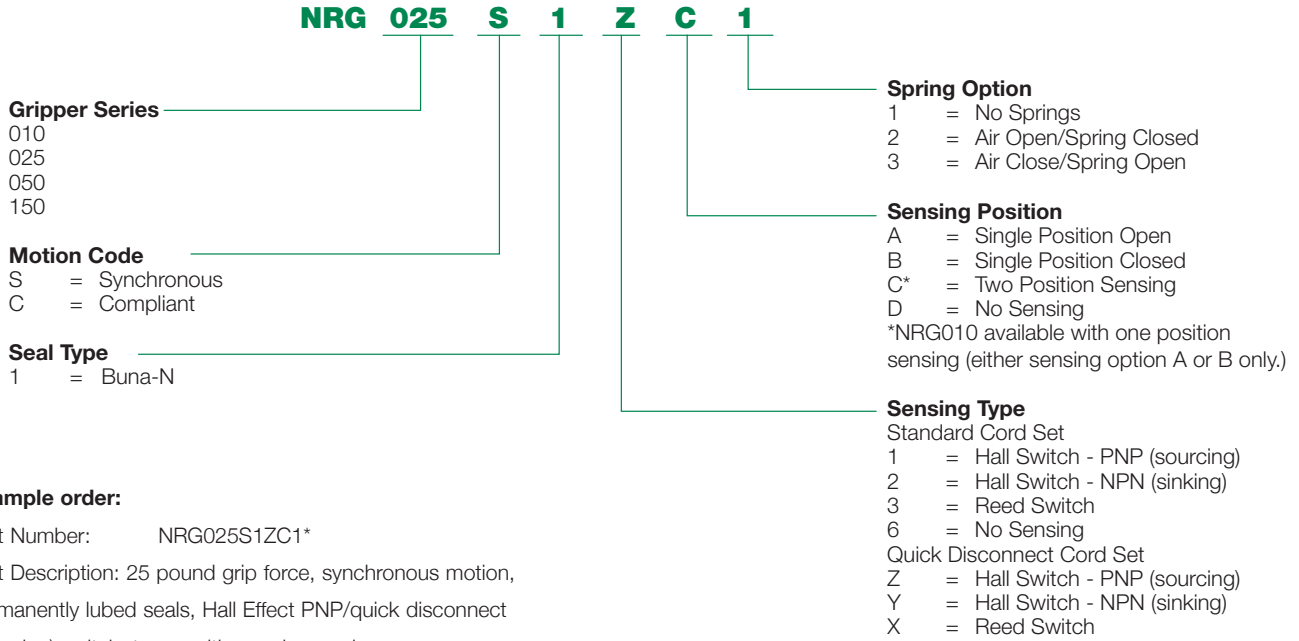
NRG 025 S 1 Z C 1

Gripper Series
010
025
050
150

Motion Code
S = Synchronous
C = Compliant

Seal Type
1 = Buna-N

Spring Option
1 = No Springs
2 = Air Open/Spring Closed
3 = Air Close/Spring Open

Sensing Position
A = Single Position Open
B = Single Position Closed
C* = Two Position Sensing
D = No Sensing
*NRG010 available with one position sensing (either sensing option A or B only.)

Sensing Type
Standard Cord Set
1 = Hall Switch - PNP (sourcing)
2 = Hall Switch - NPN (sinking)
3 = Reed Switch
6 = No Sensing
Quick Disconnect Cord Set
Z = Hall Switch - PNP (sourcing)
Y = Hall Switch - NPN (sinking)
X = Reed Switch

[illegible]mple order:

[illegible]t Number: NRG025S1ZC1*

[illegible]t Description: 25 pound grip force, synchronous motion,

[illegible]manently lubed seals, Hall Effect PNP/quick disconnect

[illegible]